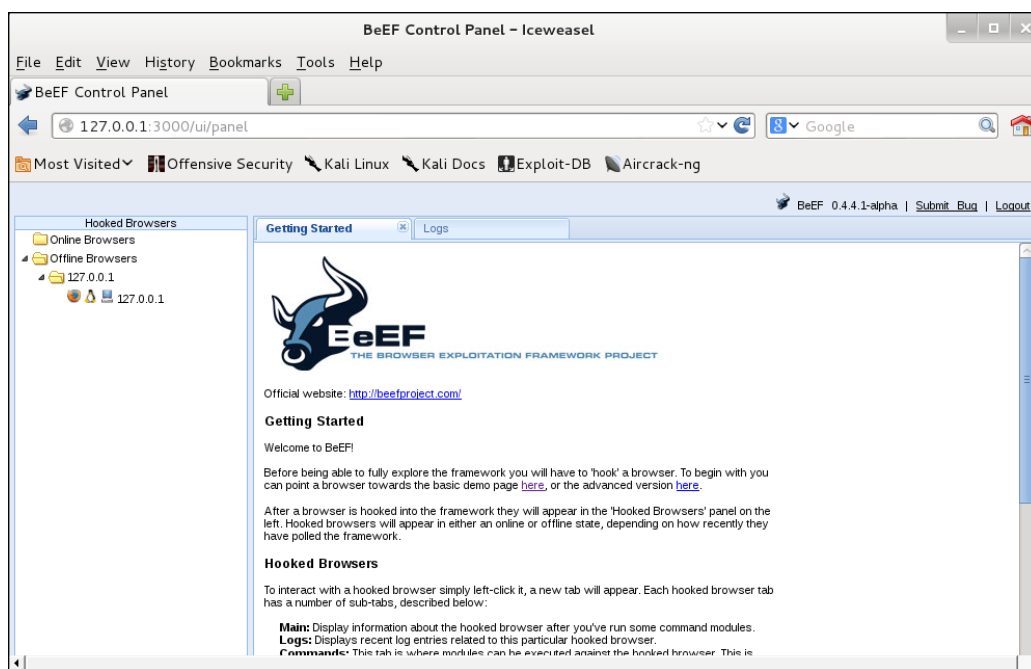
BeEF Control Panel - Iceweasel

File Edit View History Bookmarks Tools Help

BeEF Control Panel

127.0.0.1:3000/ui/panel

Google

Most Visited Offensive Security Kali Linux Kali Docs Exploit-DB Aircrack-ng

BeEF 0.4.4.1-alpha | Submit Bug | Logout

Hooked Browsers

Online Browsers

Offline Browsers

127.0.0.1

127.0.0.1

Getting Started

Logs

BeEF

THE BROWSER EXPLOITATION FRAMEWORK PROJECT

Official website: http://beefproject.com/

Getting Started

Welcome to BeEF!

Before being able to fully explore the framework you will have to 'hook' a browser. To begin with you can point a browser towards the basic demo page here, or the advanced version here.

After a browser is hooked into the framework they will appear in the 'Hooked Browsers' panel on the left. Hooked browsers will appear in either an online or offline state, depending on how recently they have polled the framework.

Hooked Browsers

To interact with a hooked browser simply left-click it, a new tab will appear. Each hooked browser tab has a number of sub-tabs, described below:

Main: Display information about the hooked browser after you've run some command modules.

Logs: Displays recent log entries related to this particular hooked browser.

Commands: This tab is where modules can be executed against the hooked browser. This is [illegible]